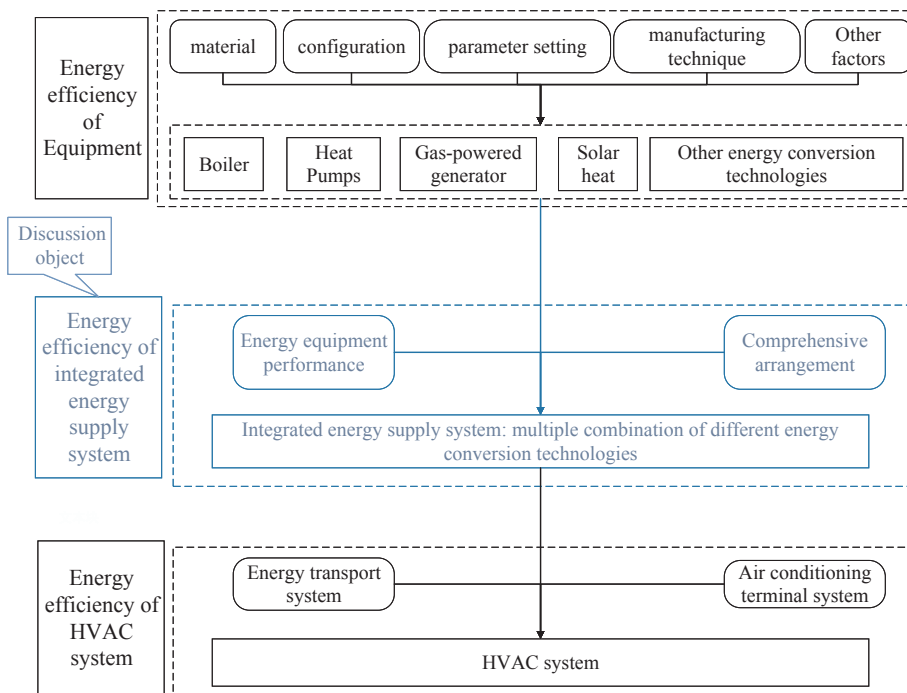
Energy efficiency of Equipment

material

configuration

parameter setting

manufacturing technique

Other factors

Boiler

Heat Pumps

Gas-powered generator

Solar heat

Other energy conversion technologies

Discussion object

Energy efficiency of integrated energy supply system

Energy equipment performance

Comprehensive arrangement

Integrated energy supply system: multiple combination of different energy conversion technologies

Energy efficiency of HVAC system

Energy transport system

Air conditioning terminal system

HVAC system